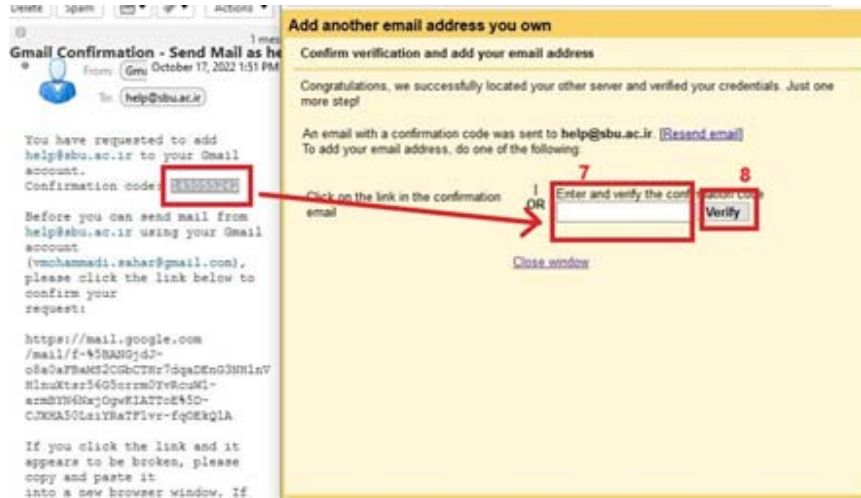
Delete | Spam | Actions

1 mes

Gmail Confirmation - Send Mail as he

From: Gm October 17, 2022 1:51 PM

To: help@sbu.ac.ir

You have requested to add help@sbu.ac.ir to your Gmail account.
Confirmation code: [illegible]

Before you can send mail from help@sbu.ac.ir using your Gmail account (vmohammadi.sahar@gmail.com), please click the link below to confirm your request:

https://mail.google.com/mail/f-%5BANGjdJ-o8a0aFBaMS2CGbCTHr7dqaDEnG3NN1nVHlnuXtsr56G5orrm0Yv8cuM1-armBYN6HxjOgwKIATToE%5D-CJKHA50LsiYRaTFlvr-fqOEkQlA

If you click the link and it appears to be broken, please copy and paste it into a new browser window. If

Add another email address you own

Confirm verification and add your email address

Congratulations, we successfully located your other server and verified your credentials. Just one more step!

An email with a confirmation code was sent to help@sbu.ac.ir. [Resend email]
To add your email address, do one of the following:

Click on the link in the confirmation email

OR

Enter and verify the confirmation code

7

8

Verify

Close window